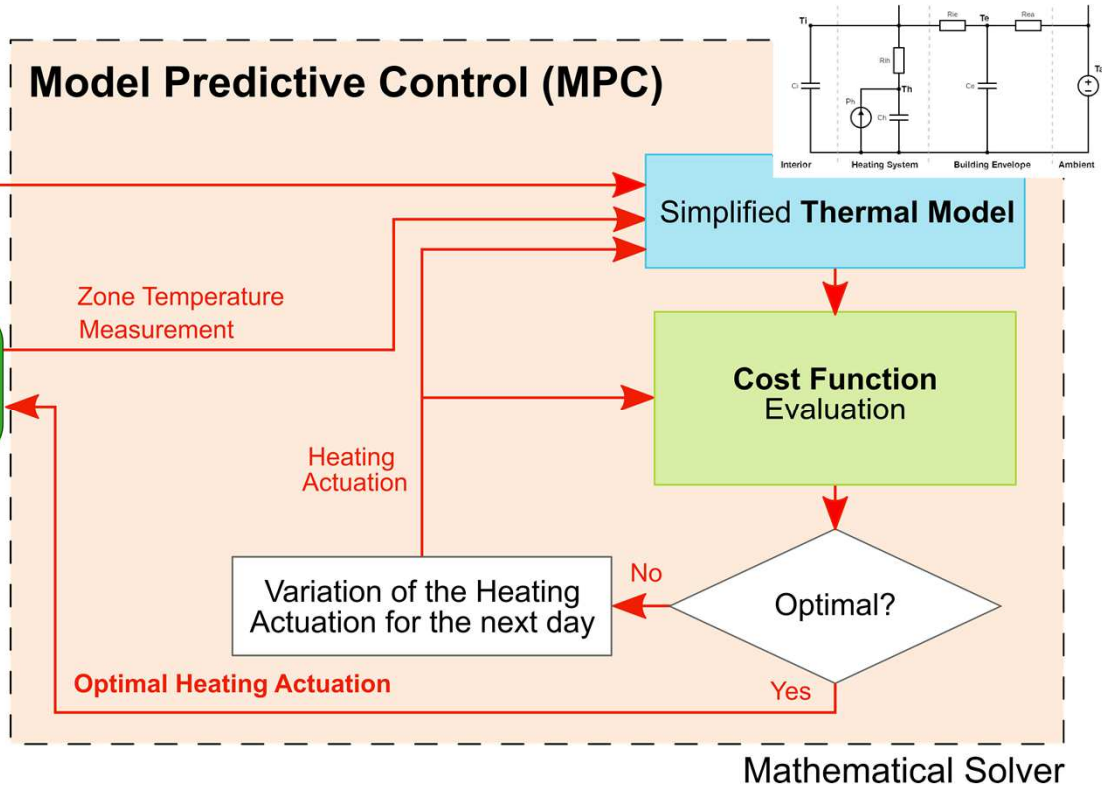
Model Predictive Control (MPC)

Ti
Rie
Te
Rea
Rih
Ci
Th
Ce
Ta
Ph
Ch
Interior
Heating System
Building Envelope
Ambient

Simplified **Thermal Model**

Zone Temperature Measurement

**Cost Function** Evaluation

Heating Actuation

Variation of the Heating Actuation for the next day

No

Optimal?

**Optimal Heating Actuation**

Yes

Mathematical Solver